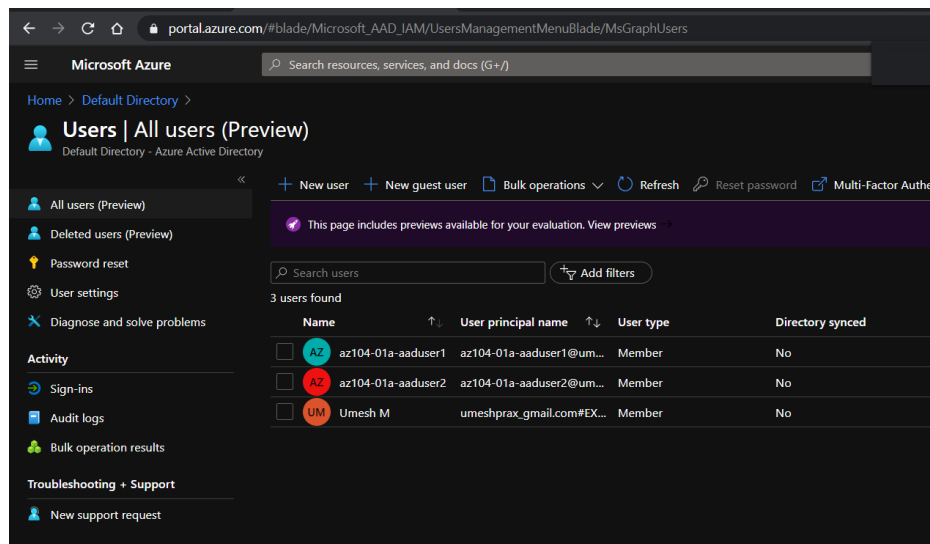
portal.azure.com/#blade/Microsoft_AAD_IAM/UsersManagementMenuBlade/MsGraphUsers

Microsoft Azure

Search resources, services, and docs (G+/)

Home > Default Directory >

Users | All users (Preview)
Default Directory - Azure Active Directory

«

All users (Preview)
Deleted users (Preview)
Password reset
User settings
Diagnose and solve problems

Activity
Sign-ins
Audit logs
Bulk operation results

Troubleshooting + Support
New support request

+ New user + New guest user Bulk operations Refresh Reset password Multi-Factor Authe

This page includes previews available for your evaluation. View previews →

Search users
Add filters
3 users found

| | Name | User principal name | User type | Directory synced |
|---|---|---|---|---|
| | AZ az104-01a-aaduser1 | az104-01a-aaduser1@um... | Member | No |
| | AZ az104-01a-aaduser2 | az104-01a-aaduser2@um... | Member | No |
| | UM Umesh M | umeshprax_gmail.com#EX... | Member | No |